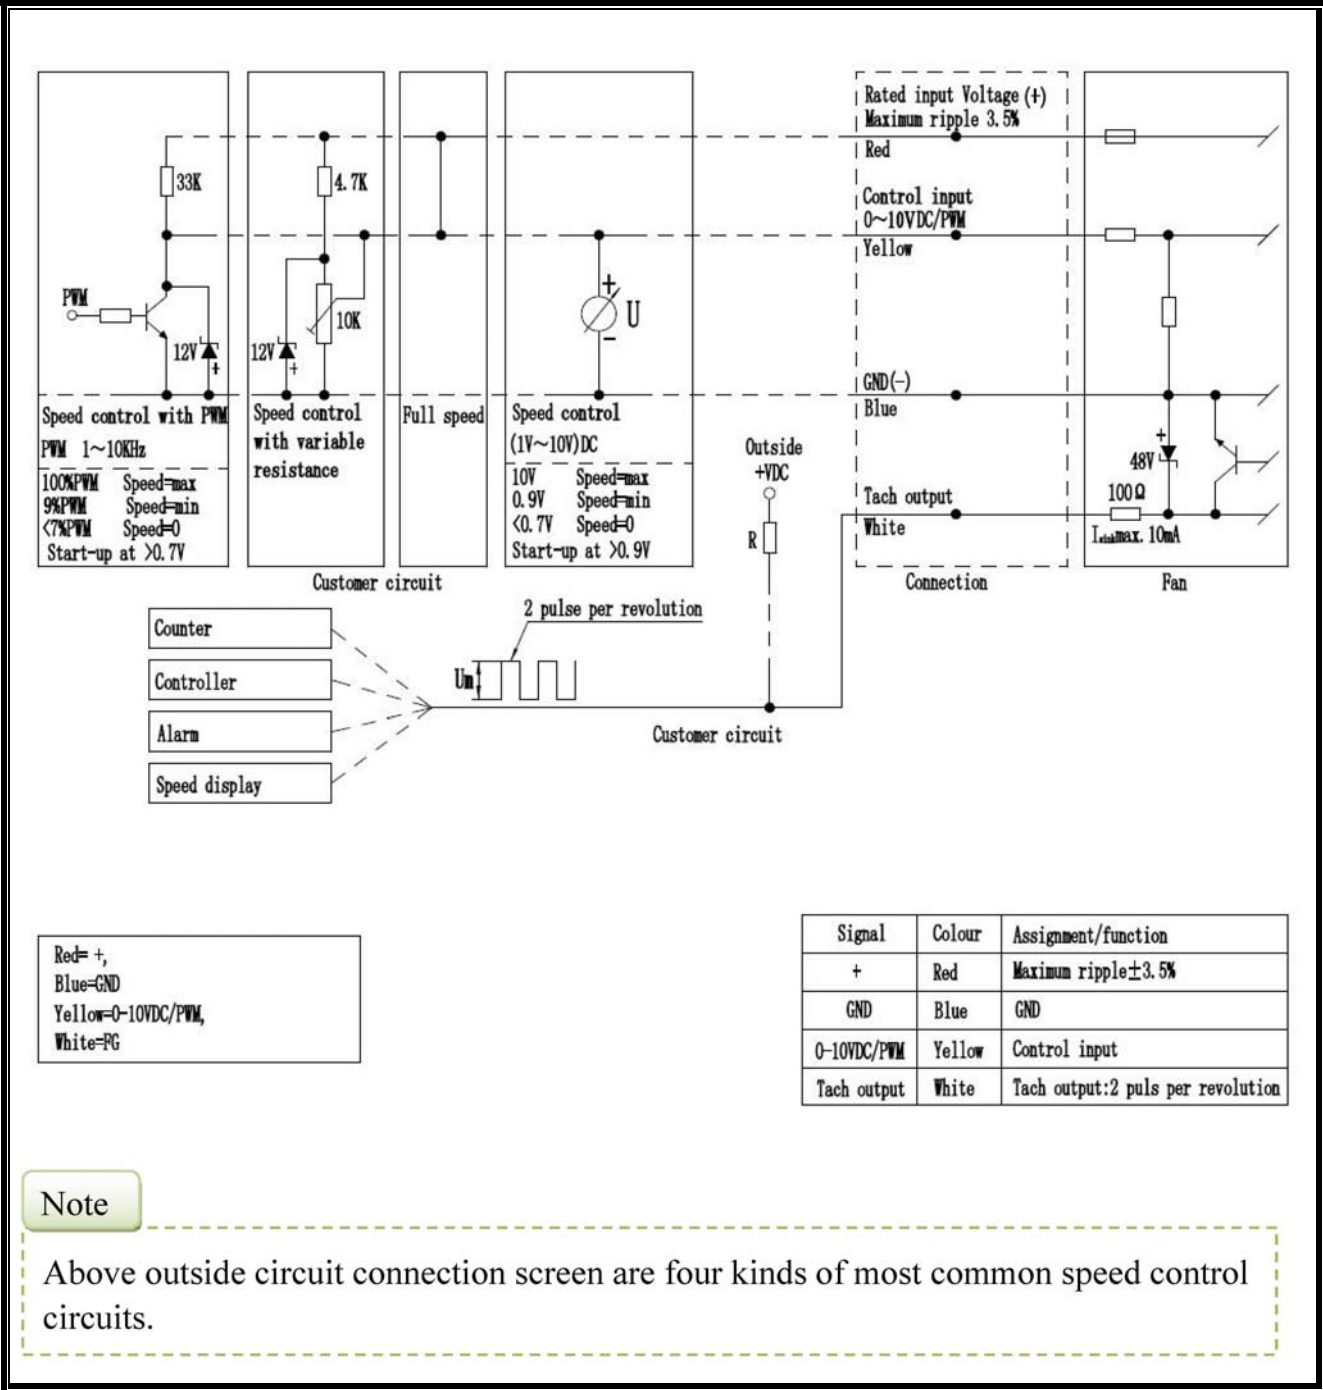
33K
PWM
12V
+
Speed control with PWM
PWM 1~10KHz
100%PWM Speed=max
9%PWM Speed=min
<7%PWM Speed=0
Start-up at >0.7V

4.7K
10K
12V
+
Speed control with variable resistance

Full speed

+
U
-
Speed control (1V~10V)DC
10V Speed=max
0.9V Speed=min
<0.7V Speed=0
Start-up at >0.9V

Customer circuit

Rated input Voltage (+)
Maximum ripple 3.5%
Red
Control input
0~10VDC/PWM
Yellow
GND(-)
Blue
Tach output
White
Connection

48V
+
100Ω
$I_{sink}$max. 10mA
Fan

Outside +VDC
R

2 pulse per revolution
Um

Counter
Controller
Alarm
Speed display

Customer circuit

Red= +,
Blue=GND
Yellow=0-10VDC/PWM,
White=FG

| Signal | Colour | Assignment/function |
|---|---|---|
| + | Red | Maximum ripple±3.5% |
| GND | Blue | GND |
| 0-10VDC/PWM | Yellow | Control input |
| Tach output | White | Tach output:2 puls per revolution |

Note

Above outside circuit connection screen are four kinds of most common speed control circuits.